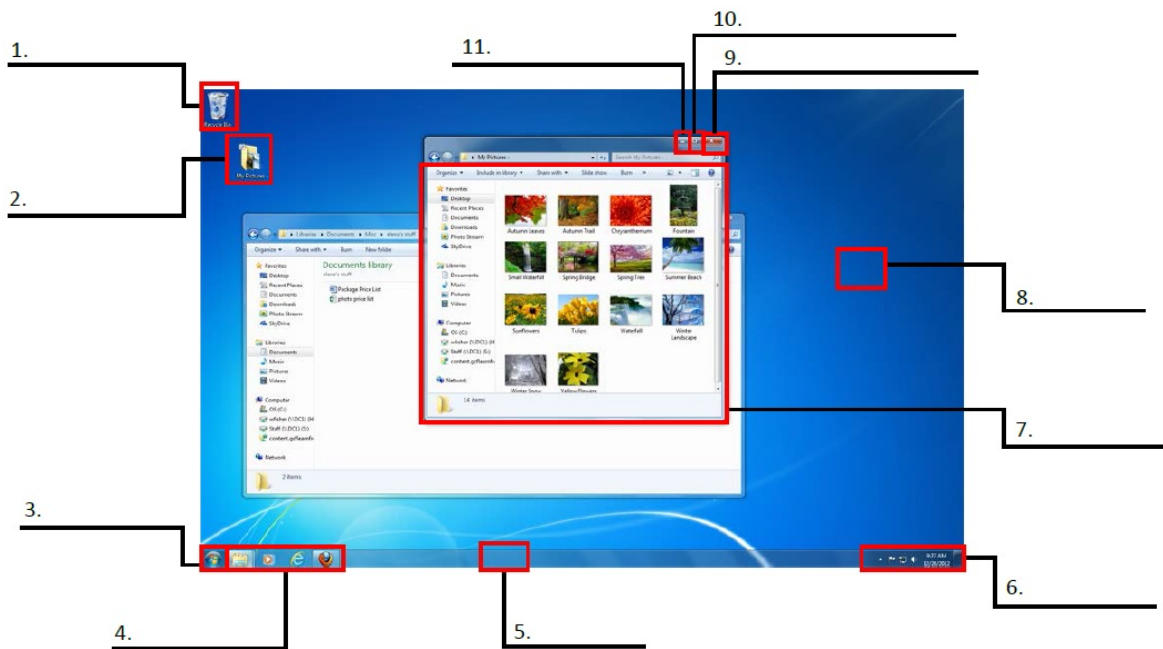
1.

2.

3.

4.

5.

6.

7.

8.

9.

10.

11.

Recycle Bin

My Pictures

My Pictures

Search My Pictures

Organize ▾ Include in library ▾ Share with ▾ Slide show Burn

Favorites
Desktop
Recent Places
Documents
Downloads
Photo Stream
SkyDrive

Libraries
Documents
Music
Pictures
Videos

Computer
OS (C:)
Stuff (\\DC1) (S:)
content.gcflearnfree

Network

Autumn Leaves
Autumn Trail
Chrysanthemum
Fountain
Small Waterfall
Spring Bridge
Spring Tree
Summer Beach
Sunflowers
Tulips
Waterfall
Winter Landscape
Winter Snow
Yellow Flowers

14 items

Libraries ▸ Documents ▸ Misc ▸ steve's stuff

Organize ▾ Share with ▾ Burn New folder

Documents library
steve's stuff

Package Price List
photo price list

2 items

9:37 AM
12/28/2012